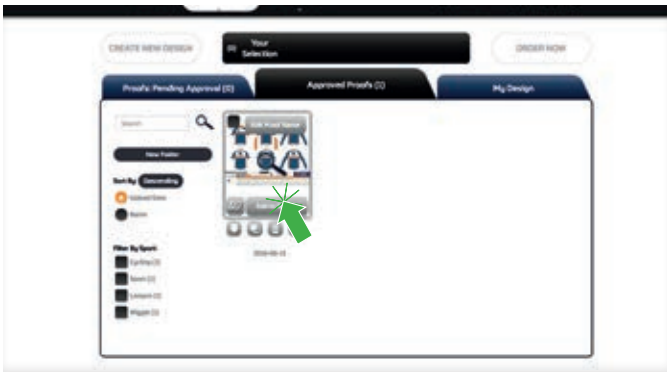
CREATE NEW DESIGN

Your Selection

ORDER NOW

Proofs: Pending Approval (0)

Approved Proofs (1)

My Design

Search

New Folder

Sort By: Descending

Upload Date

Name

Edit Proof Name

Filter By Sport:

Cycling (1)

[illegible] (1)

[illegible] (1)

Rugby (1)

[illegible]